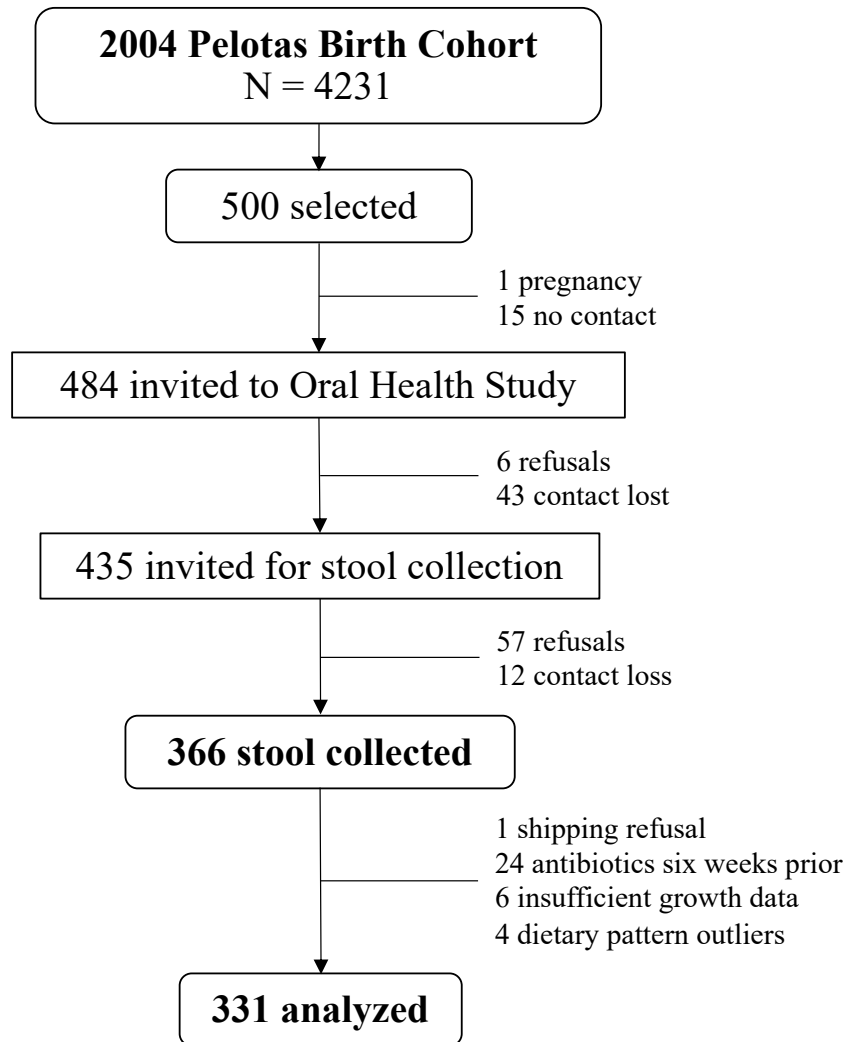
**2004 Pelotas Birth Cohort**
N = 4231

500 selected

1 pregnancy
15 no contact

484 invited to Oral Health Study

6 refusals
43 contact lost

435 invited for stool collection

57 refusals
12 contact loss

**366 stool collected**

1 shipping refusal
24 antibiotics six weeks prior
6 insufficient growth data
4 dietary pattern outliers

**331 analyzed**